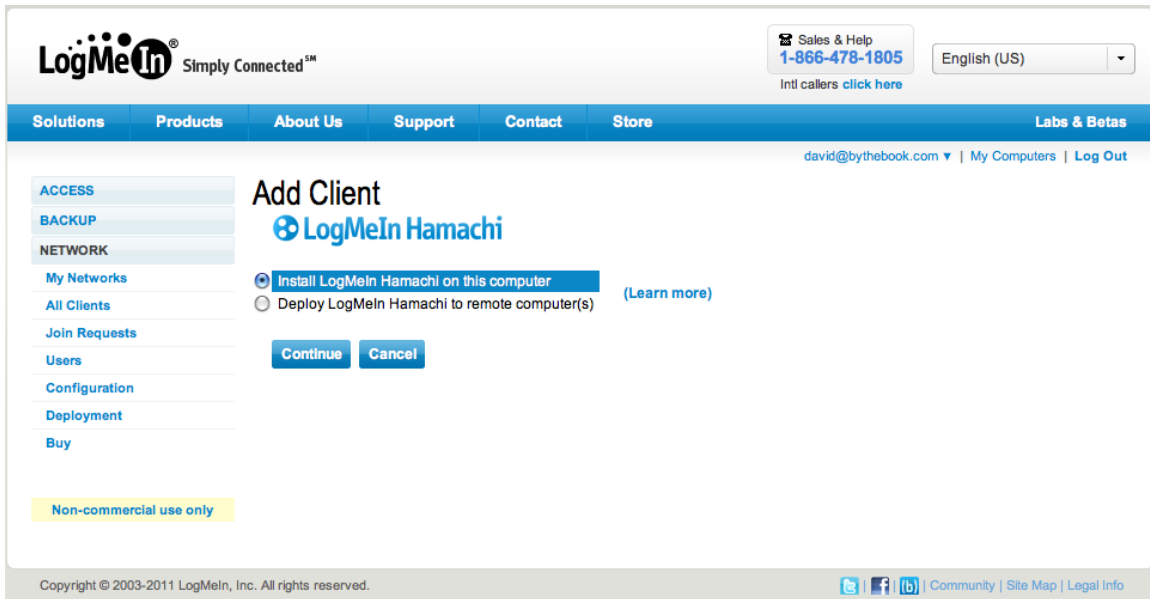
LogMeIn® Simply Connected℠

Sales & Help
1-866-478-1805
Intl callers click here

English (US)

Solutions | Products | About Us | Support | Contact | Store | Labs & Betas

david@bythebook.com ▼ | My Computers | Log Out

ACCESS
BACKUP
NETWORK
My Networks
All Clients
Join Requests
Users
Configuration
Deployment
Buy

Non-commercial use only

Add Client
LogMeIn Hamachi

Install LogMeIn Hamachi on this computer
Deploy LogMeIn Hamachi to remote computer(s)
(Learn more)

Continue Cancel

Copyright © 2003-2011 LogMeIn, Inc. All rights reserved.

| Community | Site Map | Legal Info